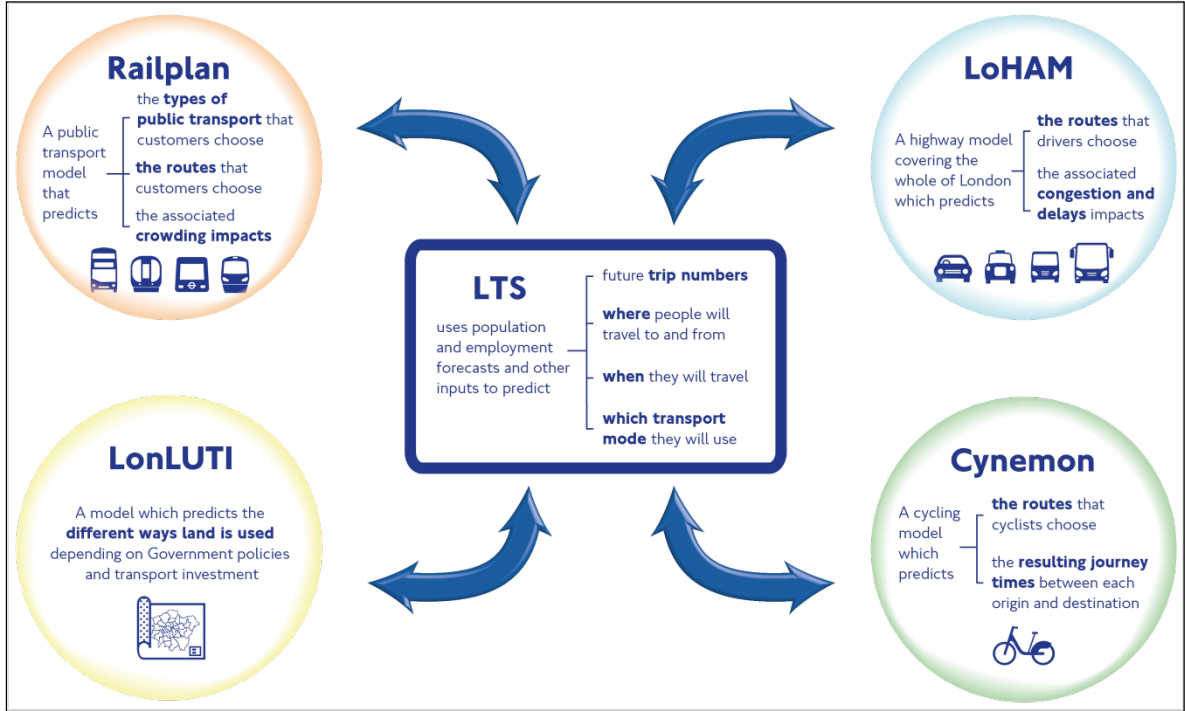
Railplan

A public transport model that predicts

the types of public transport that customers choose

the routes that customers choose

the associated crowding impacts

LoHAM

A highway model covering the whole of London which predicts

the routes that drivers choose

the associated congestion and delays impacts

LTS

uses population and employment forecasts and other inputs to predict

future trip numbers

where people will travel to and from

when they will travel

which transport mode they will use

LonLUTI

A model which predicts the different ways land is used depending on Government policies and transport investment

Cynemon

A cycling model which predicts

the routes that cyclists choose

the resulting journey times between each origin and destination